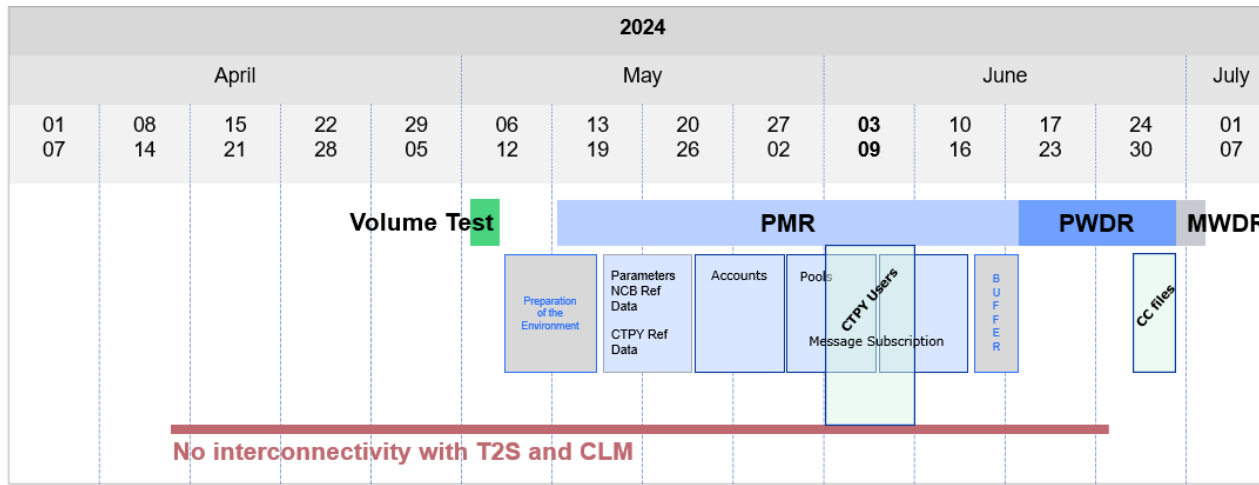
2024

| April | | | | | May | | | | June | | | | July |
|---|---|---|---|---|---|---|---|---|---|---|---|---|---|
| 01 07 | 08 14 | 15 21 | 22 28 | 29 05 | 06 12 | 13 19 | 20 26 | 27 02 | 03 09 | 10 16 | 17 23 | 24 30 | 01 07 |

Volume Test

PMR

PWDR

MWDF

Preparation of the Environment

Parameters NCB Ref Data

CTPY Ref Data

Accounts

Pools

CTPY Users

Message Subscription

BUFFER

CC files

No interconnectivity with T2S and CLM